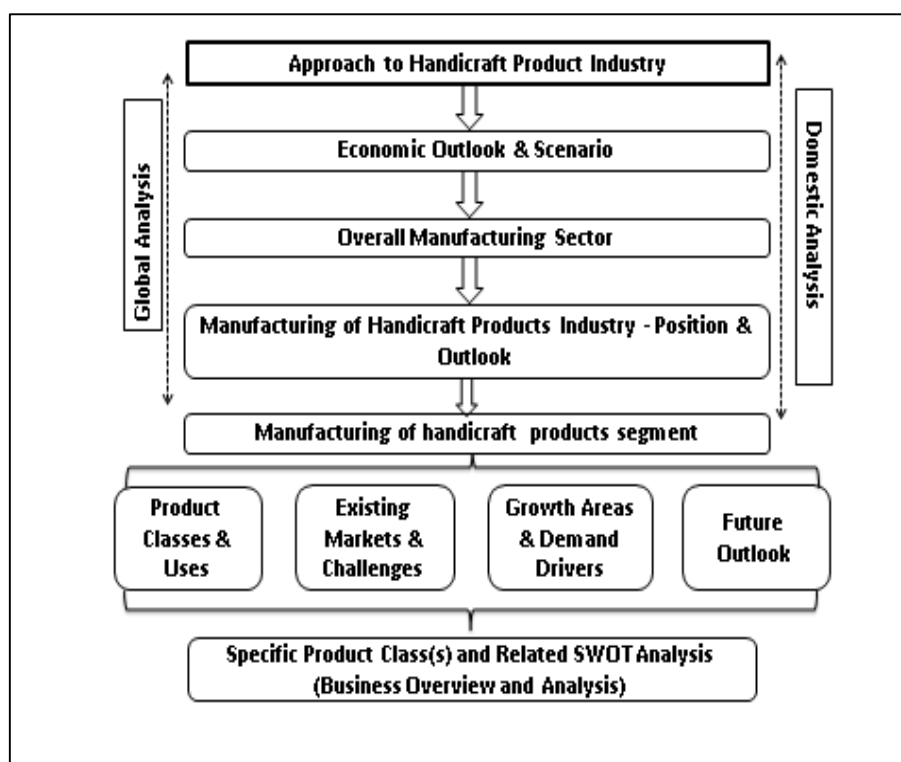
Approach to Handicraft Product Industry

Global Analysis

Domestic Analysis

Economic Outlook & Scenario

Overall Manufacturing Sector

Manufacturing of Handicraft Products Industry - Position & Outlook

Manufacturing of handicraft products segment

Product Classes & Uses

Existing Markets & Challenges

Growth Areas & Demand Drivers

Future Outlook

Specific Product Class(s) and Related SWOT Analysis (Business Overview and Analysis)